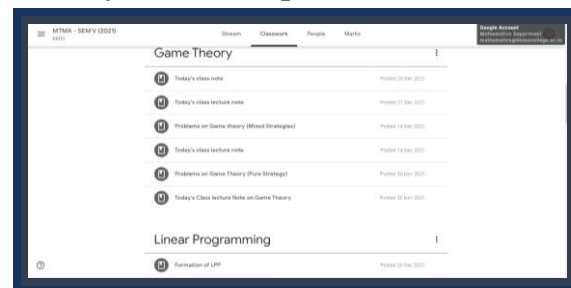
MTMA - SEM V (2021)
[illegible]

Stream Classwork People Marks

Google Account
Mathematics Department
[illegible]

Game Theory

Today's class note
Posted 28 Dec 2021

Today's class lecture note
Posted 21 Dec 2021

Problems on Game theory (Mixed Strategies)
Posted 14 Dec 2021

Today's class lecture note
Posted 14 Dec 2021

Problems on Game Theory (Pure Strategy)
Posted 30 Nov 2021

Today's Class lecture Note on Game Theory
Posted 30 Nov 2021

Linear Programming

Formation of LPP
Posted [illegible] 2021